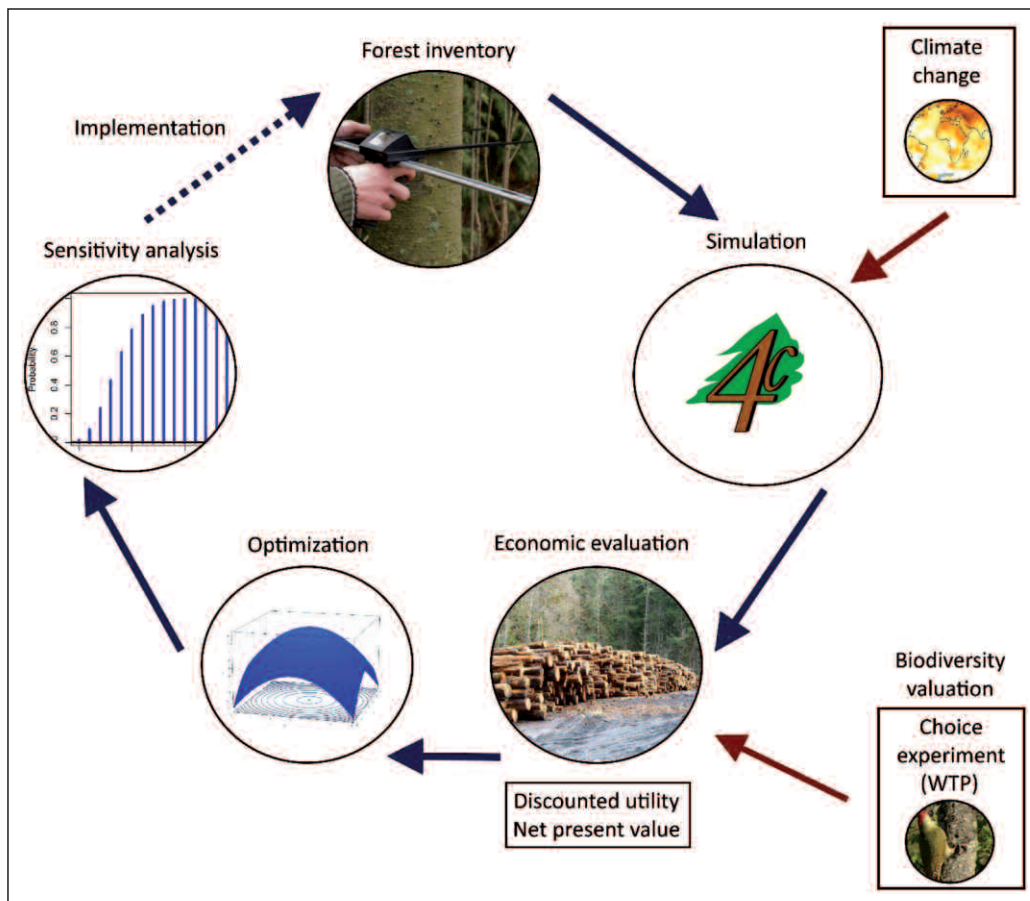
Forest inventory

Climate change

Implementation

Simulation

Sensitivity analysis

Probability

0.8

0.6

0.4

0.2

0

4c

Optimization

Economic evaluation

Biodiversity valuation

Choice experiment (WTP)

Discounted utility
Net present value